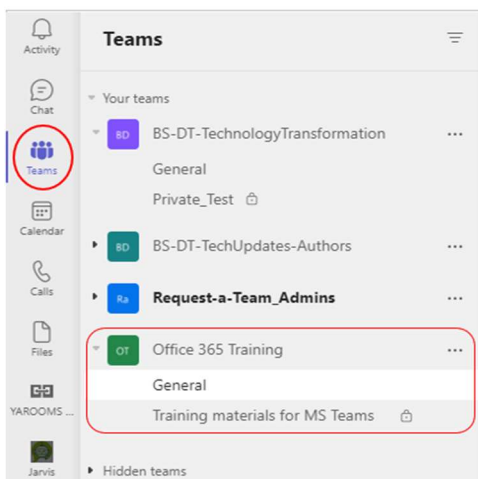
Activity

Chat

Teams

Calendar

Calls

Files

YAROOMS ...

Jarvis

Teams

Your teams

BD BS-DT-TechnologyTransformation ...

General

Private_Test

BD BS-DT-TechUpdates-Authors ...

Ra Request-a-Team_Admins ...

OT Office 365 Training ...

General

Training materials for MS Teams

Hidden teams